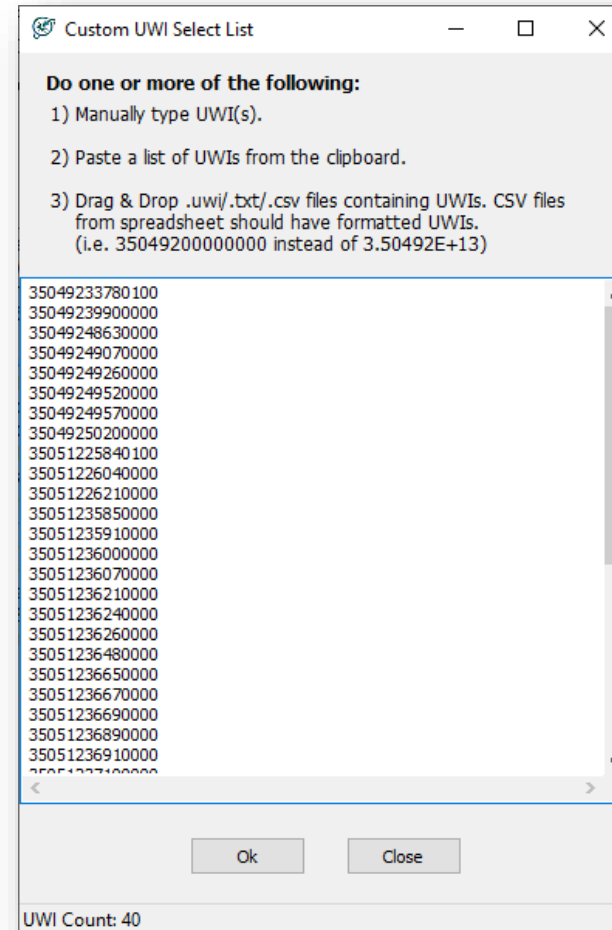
Custom UWI Select List

Do one or more of the following:

1) Manually type UWI(s).

2) Paste a list of UWIs from the clipboard.

3) Drag & Drop .uwi/.txt/.csv files containing UWIs. CSV files from spreadsheet should have formatted UWIs. (i.e. 35049200000000 instead of 3.50492E+13)

35049233780100
35049239900000
35049248630000
35049249070000
35049249260000
35049249520000
35049249570000
35049250200000
35051225840100
35051226040000
35051226210000
35051235850000
35051235910000
35051236000000
35051236070000
35051236210000
35051236240000
35051236260000
35051236480000
35051236650000
35051236670000
35051236690000
35051236890000
35051236910000
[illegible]

Ok

Close

UWI Count: 40